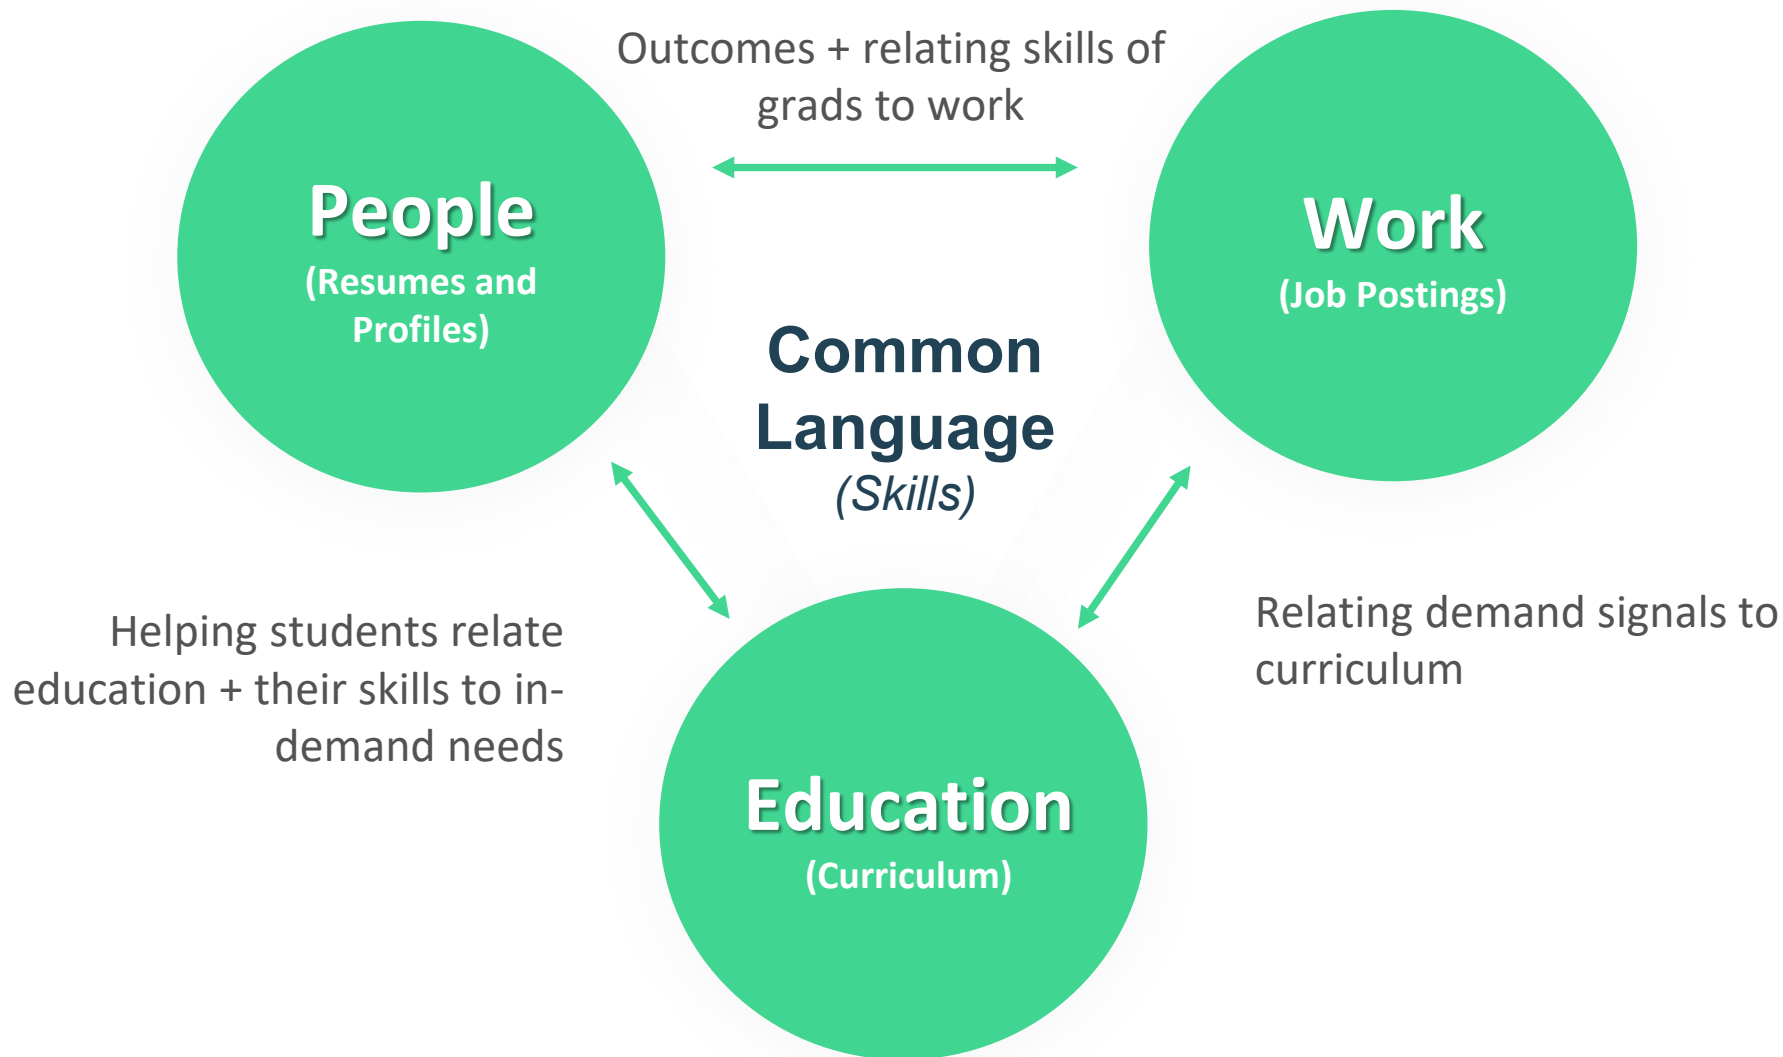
Outcomes + relating skills of grads to work

People
(Resumes and Profiles)

Work
(Job Postings)

Common Language
(Skills)

Helping students relate education + their skills to in-demand needs

Relating demand signals to curriculum

Education
(Curriculum)